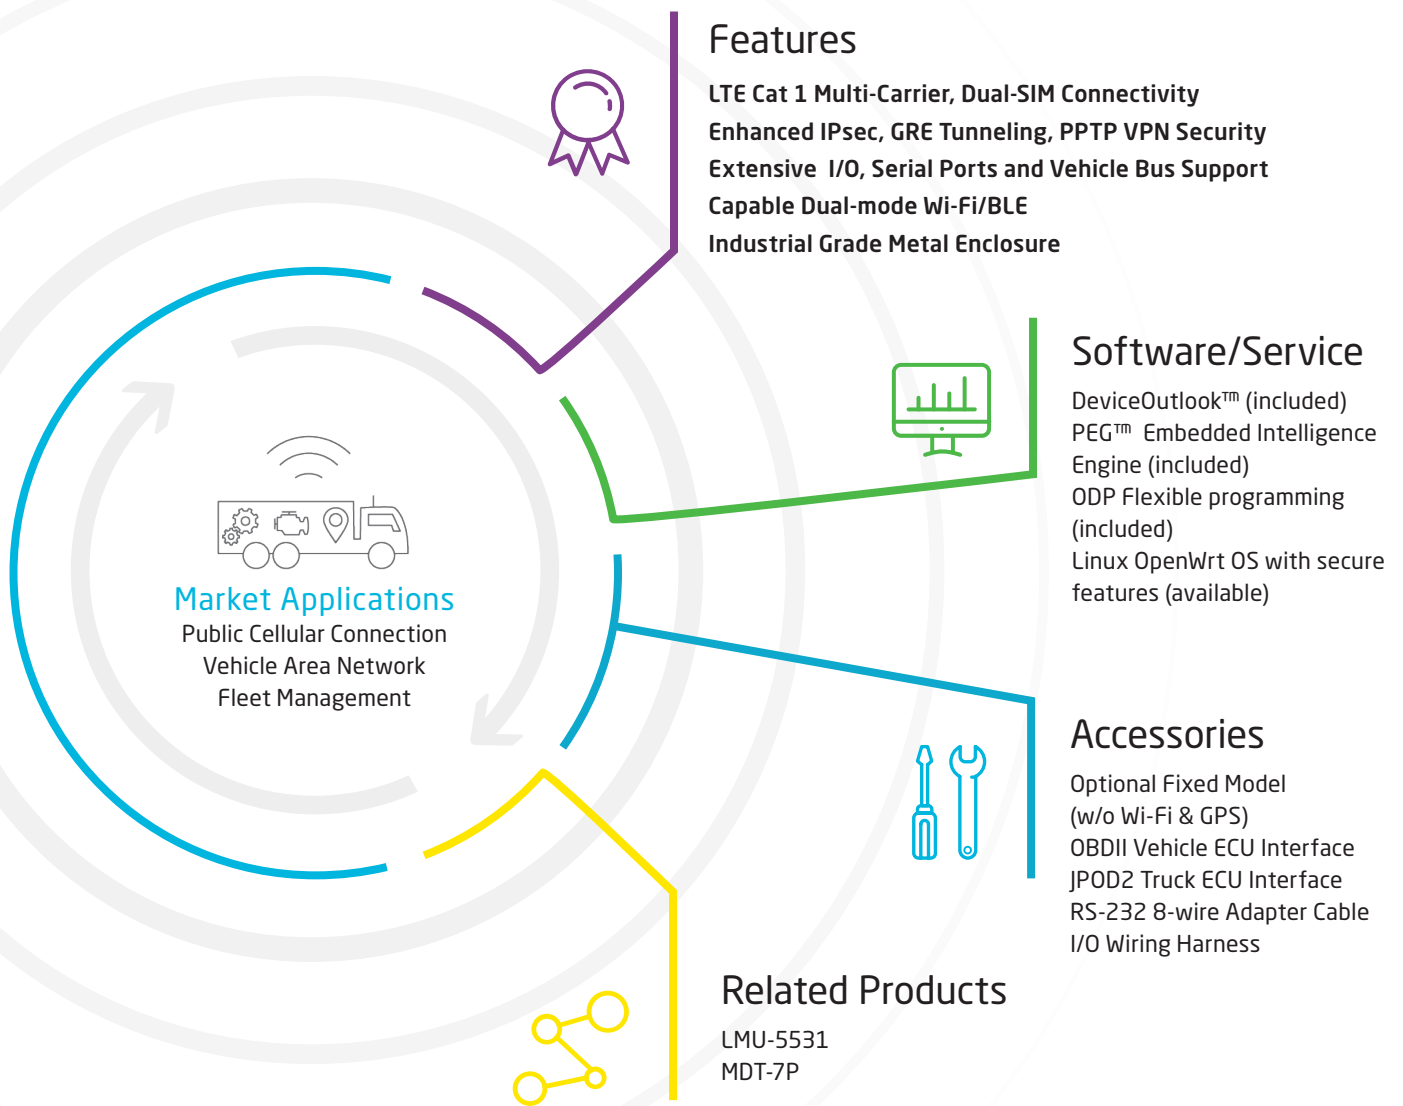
Features
LTE Cat 1 Multi-Carrier, Dual-SIM Connectivity
Enhanced IPsec, GRE Tunneling, PPTP VPN Security
Extensive I/O, Serial Ports and Vehicle Bus Support
Capable Dual-mode Wi-Fi/BLE
Industrial Grade Metal Enclosure

Software/Service
DeviceOutlook™ (included)
PEG™ Embedded Intelligence Engine (included)
ODP Flexible programming (included)
Linux OpenWrt OS with secure features (available)

Market Applications
Public Cellular Connection
Vehicle Area Network
Fleet Management

Accessories
Optional Fixed Model (w/o Wi-Fi & GPS)
OBDII Vehicle ECU Interface
JPOD2 Truck ECU Interface
RS-232 8-wire Adapter Cable
I/O Wiring Harness

Related Products
LMU-5531
MDT-7P